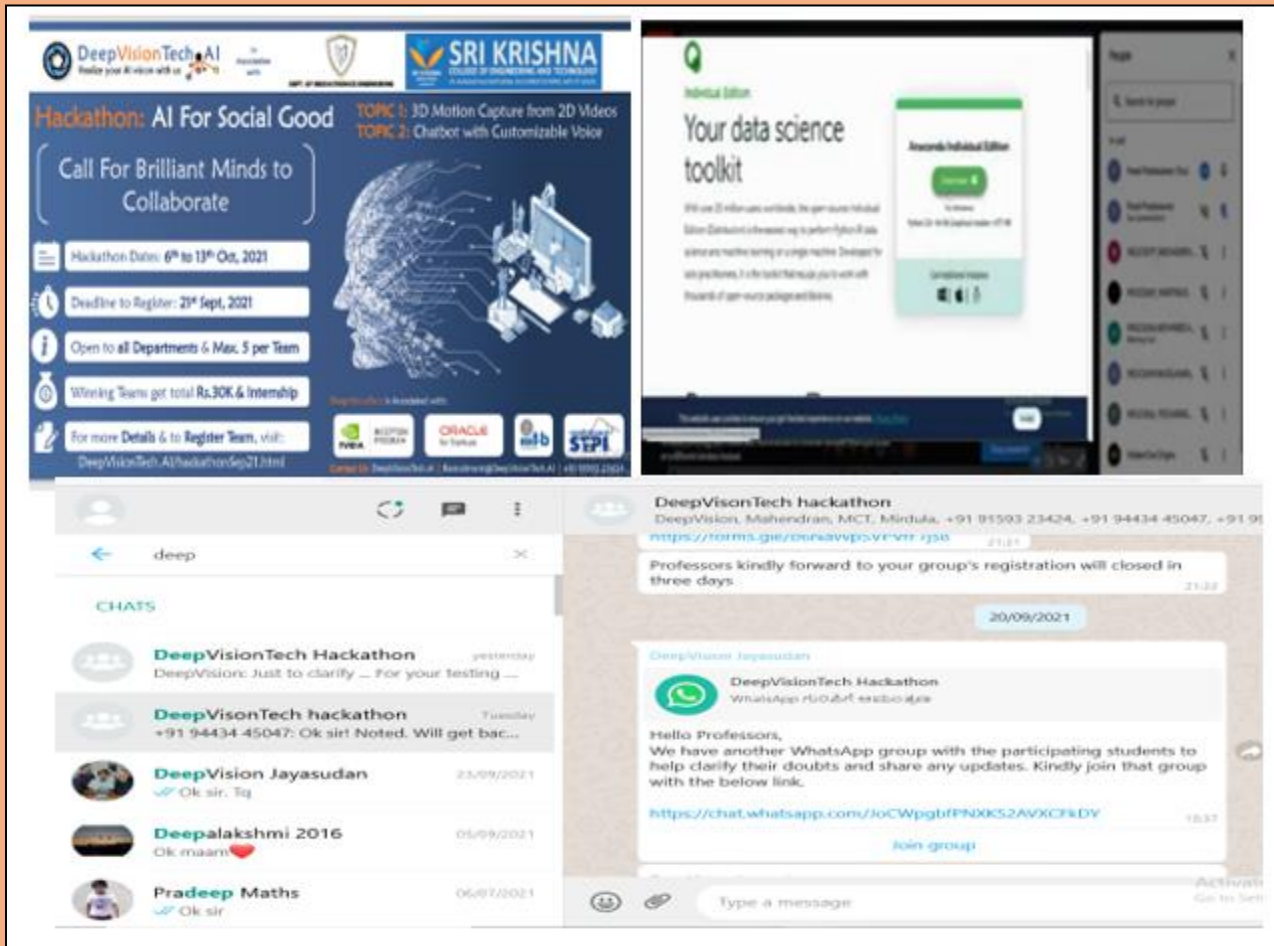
DeepVisionTech.AI
Realize your AI vision with us

In Association with

DEPT. OF MECHATRONICS ENGINEERING

SRI KRISHNA
COLLEGE OF ENGINEERING AND TECHNOLOGY

Hackathon: AI For Social Good

TOPIC 1: 3D Motion Capture from 2D Videos
TOPIC 2: Chatbot with Customizable Voice

Call For Brilliant Minds to Collaborate

Hackathon Dates: 6th to 13th Oct, 2021

Deadline to Register: 21st Sept, 2021

Open to all Departments & Max. 5 per Team

Winning Teams get total Rs.30K & Internship

For more Details & to Register Team, visit:
DeepVisionTech.AI/hackathonSep21.html

NVIDIA INCEPTION PROGRAM
ORACLE for Startups
STPI

Individual Edition

Your data science toolkit

Anaconda Individual Edition

People

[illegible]

deep

CHATS

DeepVisionTech Hackathon
yesterday
DeepVision: Just to clarify ... For your testing ...

DeepVisonTech hackathon
Tuesday
+91 94434 45047: Ok sir! Noted. Will get bac...

DeepVision Jayasudan
23/09/2021
Ok sir. Tq

Deepalakshmi 2016
05/09/2021
Ok maam

Pradeep Maths
06/07/2021
Ok sir

DeepVisonTech hackathon
DeepVision, Mahendran, MCT, Mridula, +91 91593 23424, +91 94434 45047, +91 9

https://forms.gle/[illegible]
21:21

Professors kindly forward to your group's registration will closed in three days
21:22

20/09/2021

DeepVision Jayasudan

DeepVisionTech Hackathon
WhatsApp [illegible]

Hello Professor,
We have another WhatsApp group with the participating students to help clarify their doubts and share any updates. Kindly join that group with the below link.

https://chat.whatsapp.com/JoCWpgbfPNXK52AVXCFkDY
18:37

Join group

Type a message

Activa
Go to Sett